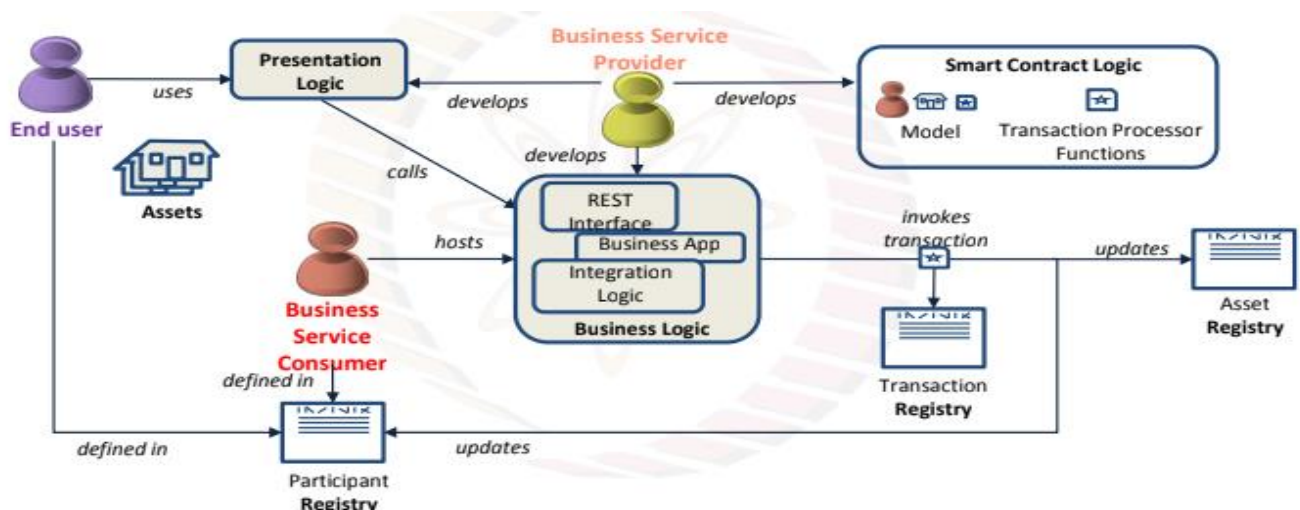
End user

uses

Presentation Logic

develops

Business Service Provider

develops

Smart Contract Logic

Model

Transaction Processor Functions

Assets

calls

develops

REST Interface

Business App

Integration Logic

Business Logic

hosts

Business Service Consumer

invokes transaction

updates

Asset Registry

Transaction Registry

defined in

defined in

Participant Registry

updates